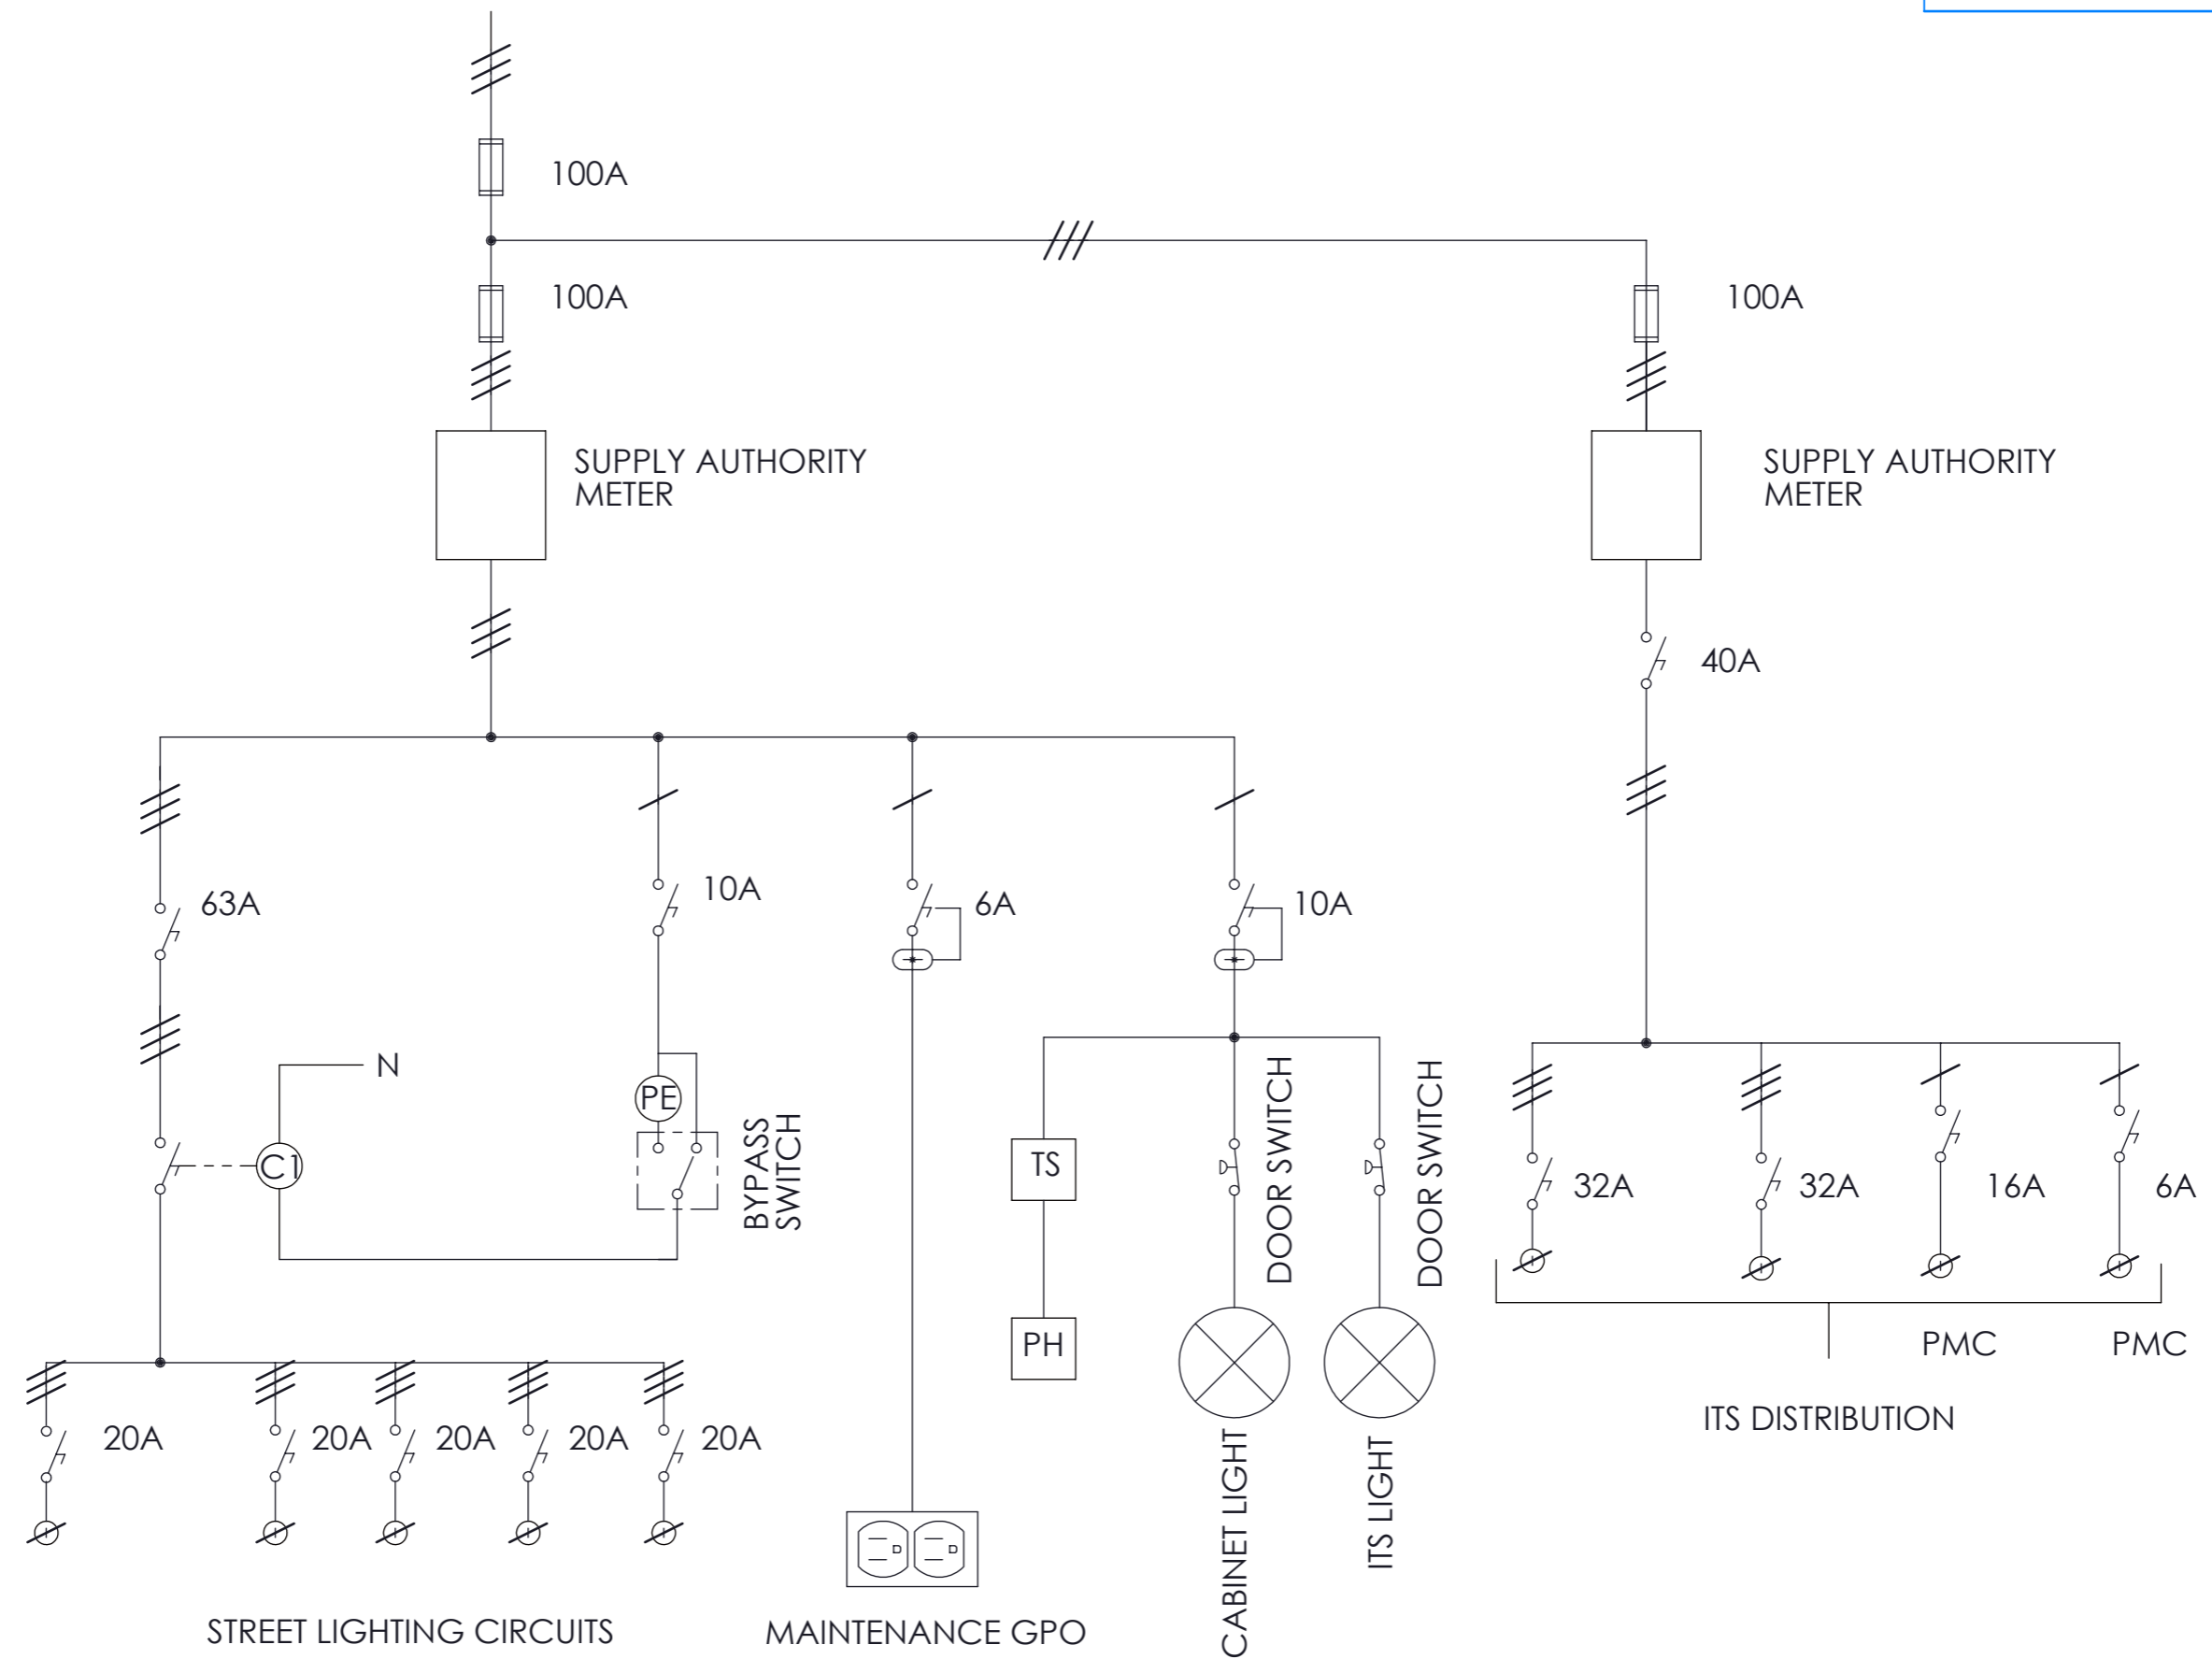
100A

100A

100A

SUPPLY AUTHORITY METER

SUPPLY AUTHORITY METER

40A

63A

10A

6A

10A

N

PE

C1

BYPASS SWITCH

TS

PH

DOOR SWITCH

DOOR SWITCH

32A

32A

16A

6A

PMC

PMC

ITS DISTRIBUTION

20A

20A

20A

20A

20A

CABINET LIGHT

ITS LIGHT

STREET LIGHTING CIRCUITS

MAINTENANCE GPO